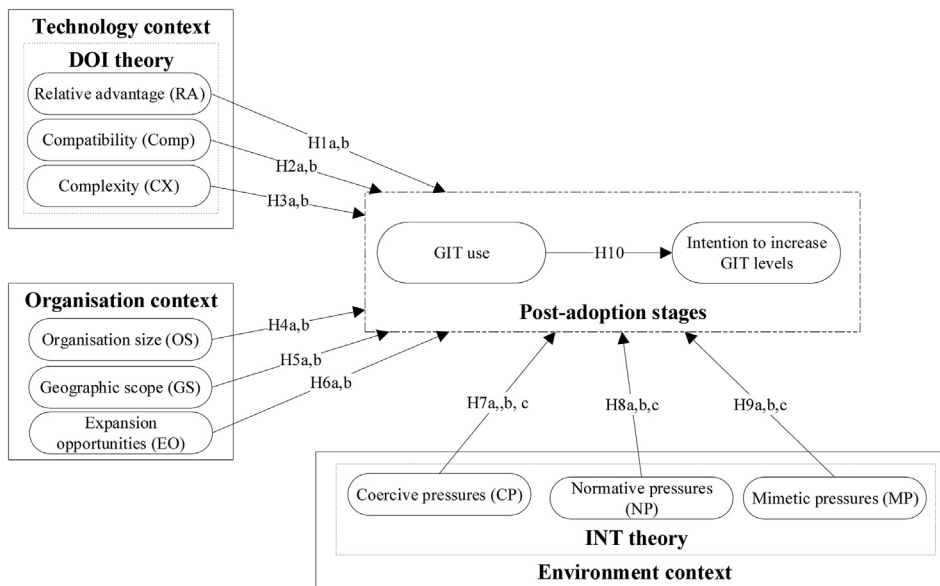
Technology context

DOI theory

Relative advantage (RA)

Compatibility (Comp)

Complexity (CX)

H1a,b

H2a,b

H3a,b

GIT use

H10

Intention to increase GIT levels

Post-adoption stages

Organisation context

Organisation size (OS)

Geographic scope (GS)

Expansion opportunities (EO)

H4a,b

H5a,b

H6a,b

H7a,,b, c

H8a,b,c

H9a,b,c

Coercive pressures (CP)

Normative pressures (NP)

Mimetic pressures (MP)

INT theory

Environment context